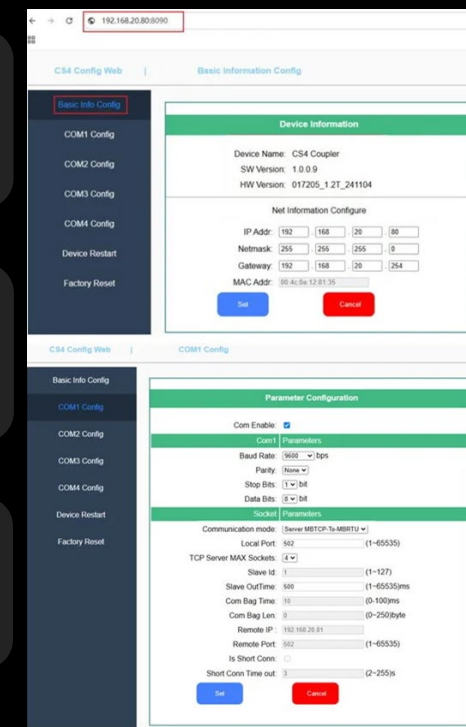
192.168.20.80:8090

CS4 Config Web | Basic Information Config

Basic Info Config
COM1 Config
COM2 Config
COM3 Config
COM4 Config
Device Restart
Factory Reset

Device Information

Device Name: CS4 Coupler
SW Version: 1.0.0.9
HW Version: 017205_1.2T_241104

Net Information Configure

IP Addr: 192 . 168 . 20 . 80
Netmask: 255 . 255 . 255 . 0
Gateway: 192 . 168 . 20 . 254
MAC Addr: 00:4c:9a:12:81:35

Set
Cancel

CS4 Config Web | COM1 Config

Basic Info Config
COM1 Config
COM2 Config
COM3 Config
COM4 Config
Device Restart
Factory Reset

Parameter Configuration

Com Enable:
Com1 Parameters
Baud Rate: 9600 bps
Parity: None
Stop Bits: 1 bit
Data Bits: 8 bit
Socket Parameters
Communication mode: Server MBTCP-To-MBRTU
Local Port: 502 (1~65535)
TCP Server MAX Sockets: 4
Slave Id: 1 (1~127)
Slave OutTime: 500 (1~65535)ms
Com Bag Time: 10 (0-100)ms
Com Bag Len: 0 (0~250)byte
Remote IP: 192.168.20.81
Remote Port: 502 (1~65535)
Is Short Conn:
Short Conn Time out: 3 (2~255)s

Set
Cancel